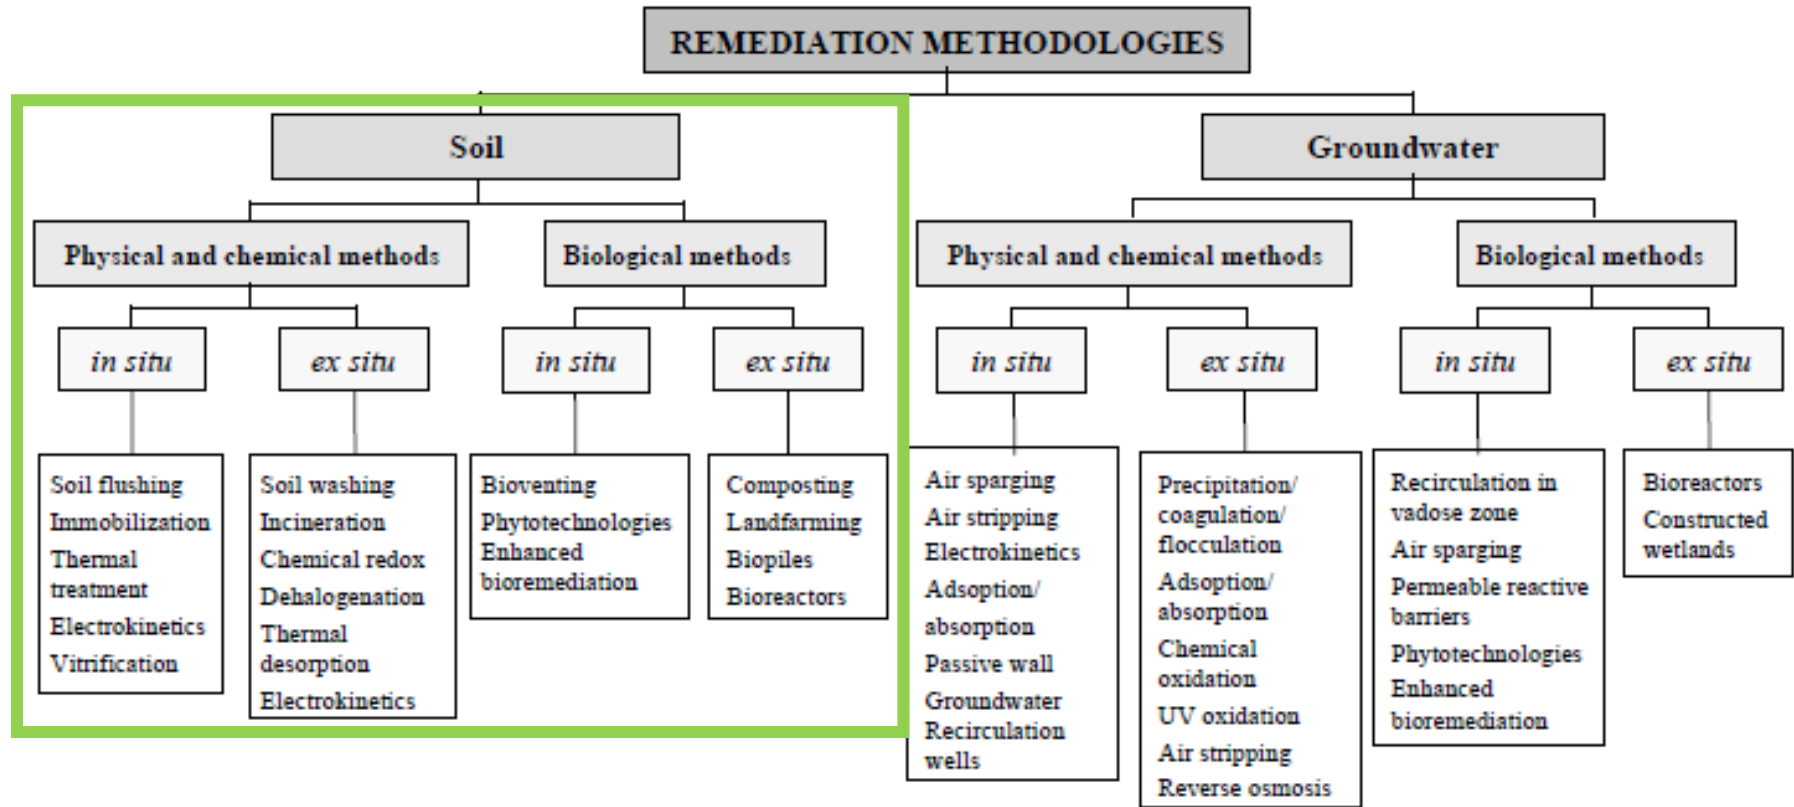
REMEDIATION METHODOLOGIES

Soil

Physical and chemical methods

in situ

Soil flushing
Immobilization
Thermal treatment
Electrokinetics
Vitrification

ex situ

Soil washing
Incineration
Chemical redox
Dehalogenation
Thermal desorption
Electrokinetics

Biological methods

in situ

Bioventing
Phytotechnologies
Enhanced bioremediation

ex situ

Composting
Landfarming
Biopiles
Bioreactors

Groundwater

Physical and chemical methods

in situ

Air sparging
Air stripping
Electrokinetics
Adsoption/ absorption
Passive wall
Groundwater Recirculation wells

ex situ

Precipitation/ coagulation/ flocculation
Adsoption/ absorption
Chemical oxidation
UV oxidation
Air stripping
Reverse osmosis

Biological methods

in situ

Recirculation in vadose zone
Air sparging
Permeable reactive barriers
Phytotechnologies
Enhanced bioremediation

ex situ

Bioreactors
Constructed wetlands